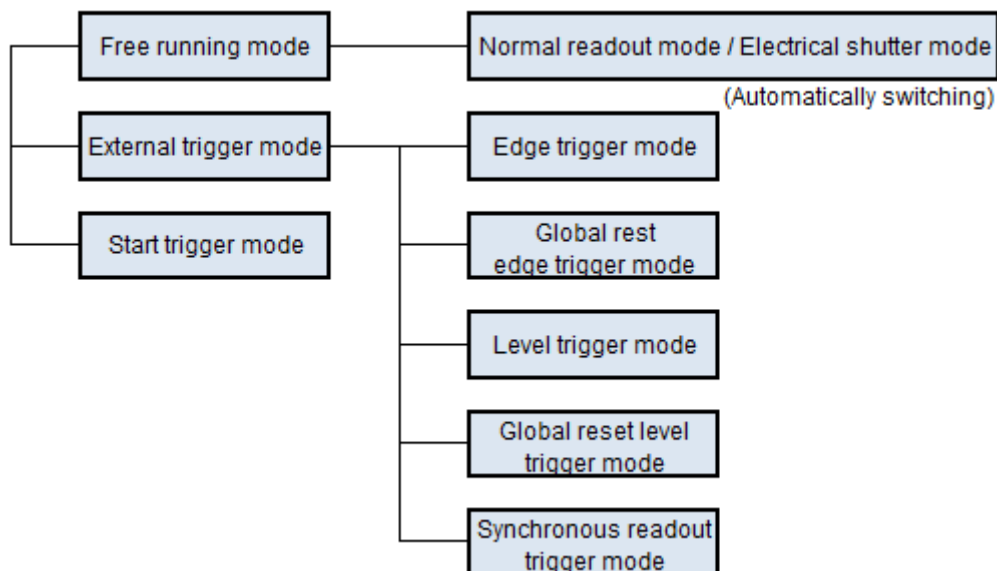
Free running mode

Normal readout mode / Electrical shutter mode

(Automatically switching)

External trigger mode

Edge trigger mode

Start trigger mode

Global rest edge trigger mode

Level trigger mode

Global reset level trigger mode

Synchronous readout trigger mode